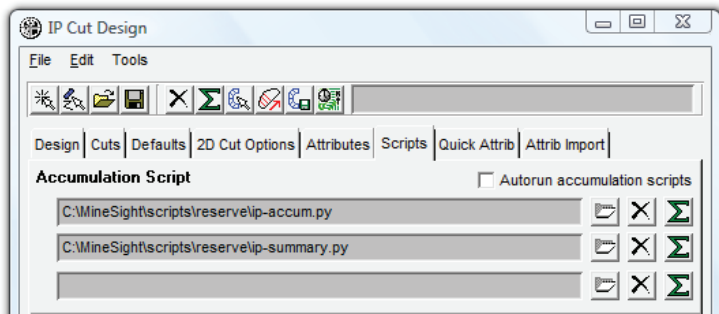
IP Cut Design

File Edit Tools

Design | Cuts | Defaults | 2D Cut Options | Attributes | Scripts | Quick Attrib | Attrib Import

Accumulation Script

Autorun accumulation scripts

C:\MineSight\scripts\reserve\ip-accum.py

C:\MineSight\scripts\reserve\ip-summary.py